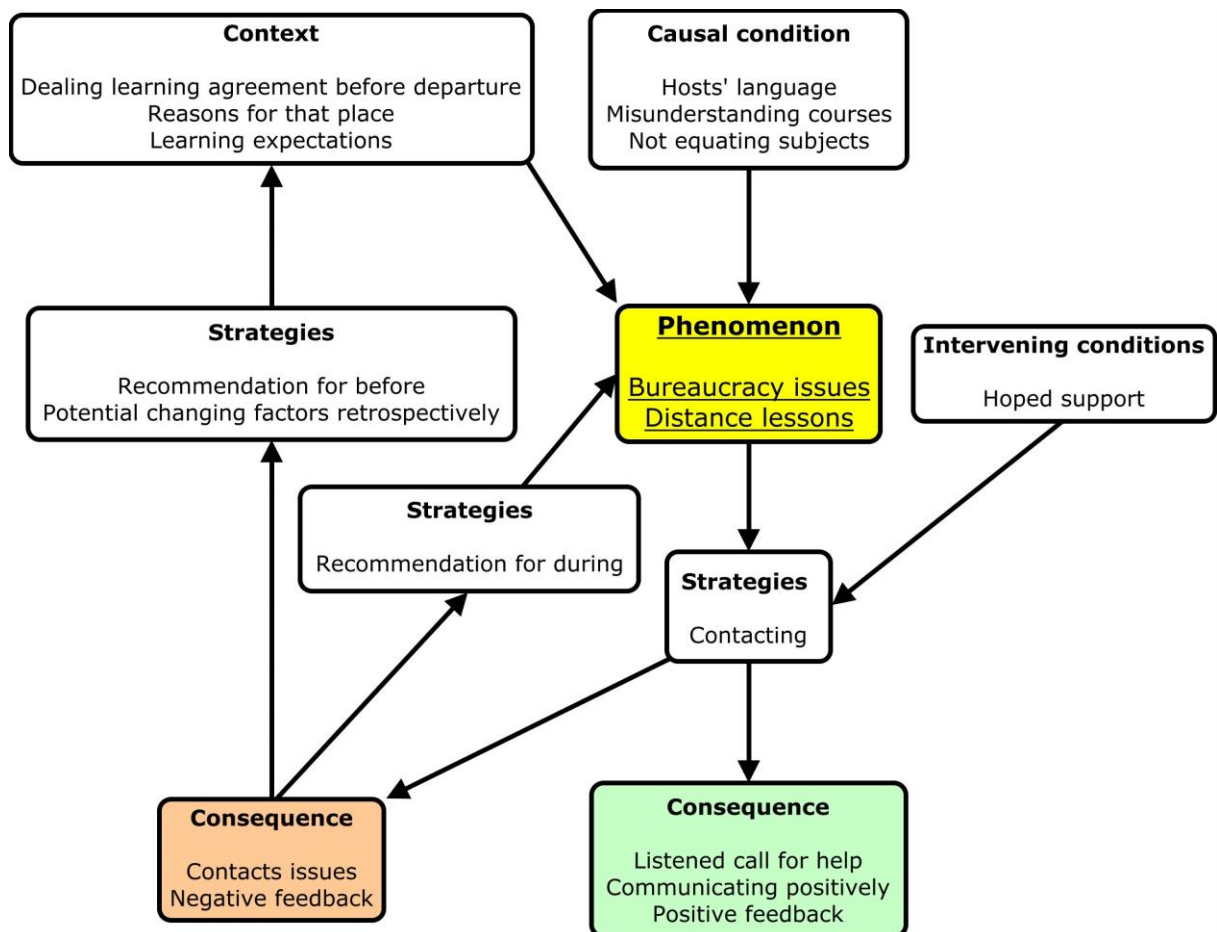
Context

Dealing learning agreement before departure
Reasons for that place
Learning expectations

Causal condition

Hosts' language
Misunderstanding courses
Not equating subjects

Strategies

Recommendation for before
Potential changing factors retrospectively

Phenomenon

Bureaucracy issues
Distance lessons

Intervening conditions

Hoped support

Strategies

Recommendation for during

Strategies

Contacting

Consequence

Contacts issues
Negative feedback

Consequence

Listened call for help
Communicating positively
Positive feedback